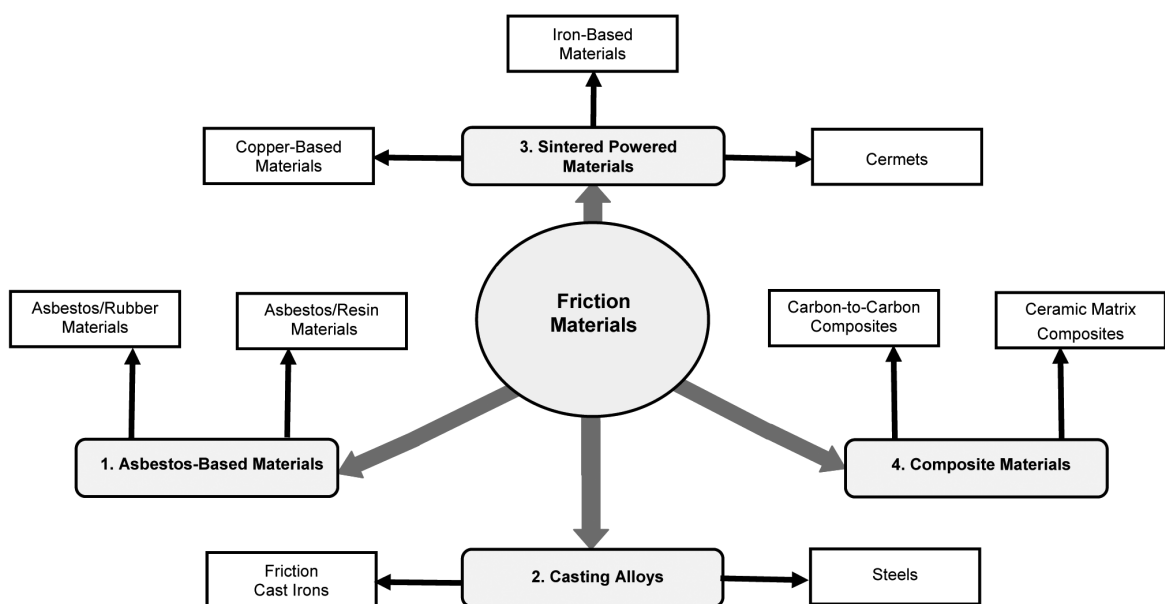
Iron-Based Materials

Copper-Based Materials

3. Sintered Powered Materials

Cermets

Friction Materials

Asbestos/Rubber Materials

Asbestos/Resin Materials

1. Asbestos-Based Materials

Carbon-to-Carbon Composites

Ceramic Matrix Composites

4. Composite Materials

Friction Cast Irons

2. Casting Alloys

Steels